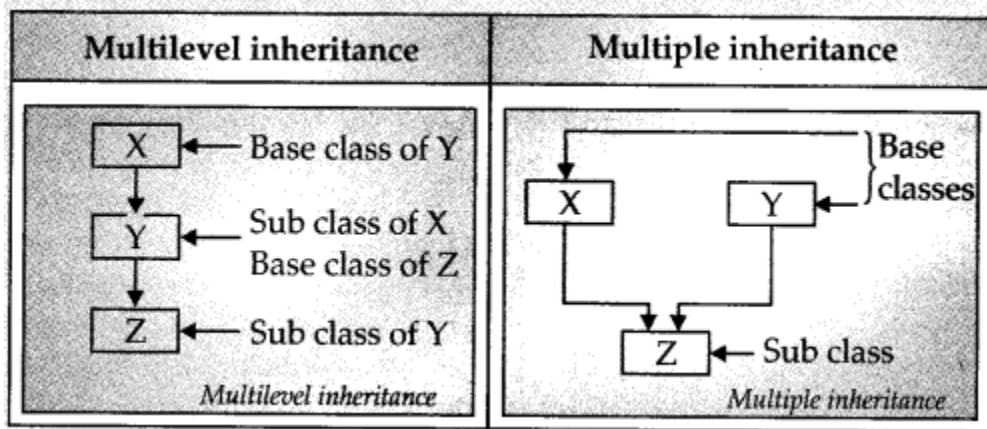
| Multilevel inheritance | Multiple inheritance |
|---|---|
| X ← Base class of Y<br>Y ← Sub class of X Base class of Z<br>Z ← Sub class of Y<br>*Multilevel inheritance* | Base classes<br>X Y<br>Z ← Sub class<br>*Multiple inheritance* |